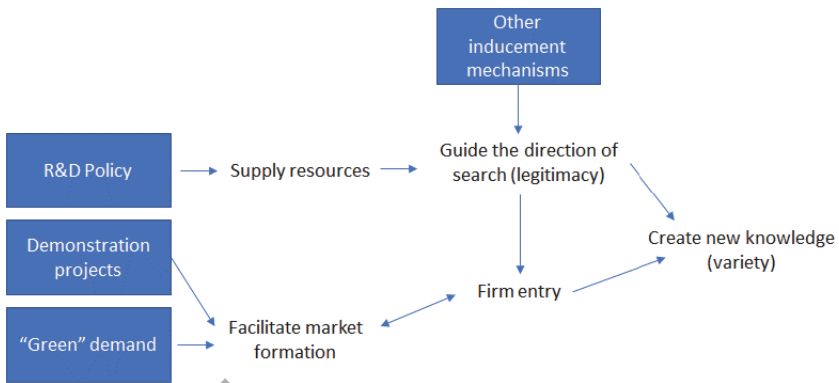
Other inducement mechanisms

R&D Policy

Supply resources

Guide the direction of search (legitimacy)

Create new knowledge (variety)

Demonstration projects

Firm entry

"Green" demand

Facilitate market formation